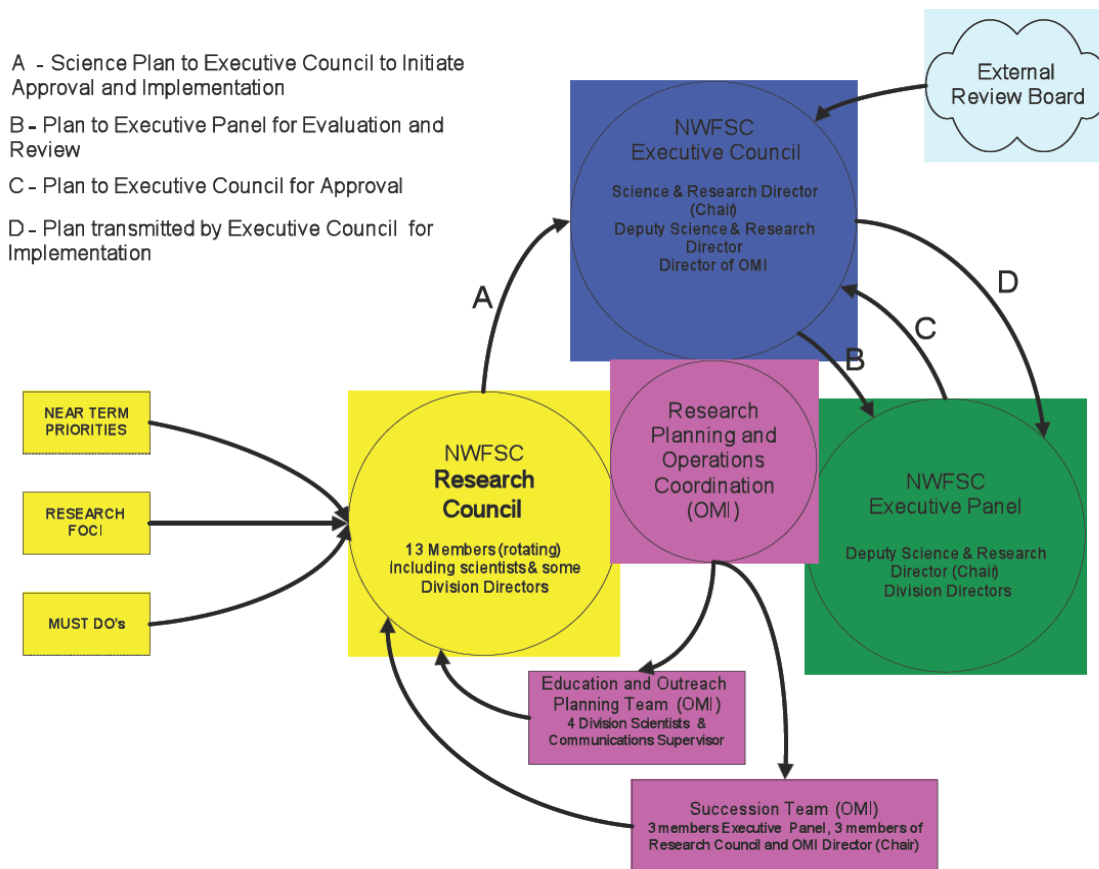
A - Science Plan to Executive Council to Initiate Approval and Implementation

B - Plan to Executive Panel for Evaluation and Review

C - Plan to Executive Council for Approval

D - Plan transmitted by Executive Council for Implementation

External Review Board

NWFSC Executive Council

Science & Research Director (Chair)
Deputy Science & Research Director
Director of OMI

A

B

C

D

NEAR TERM PRIORITIES

RESEARCH FOCI

MUST DO's

NWFSC Research Council

13 Members (rotating) including scientists & some Division Directors

Research Planning and Operations Coordination (OMI)

NWFSC Executive Panel

Deputy Science & Research Director (Chair)
Division Directors

Education and Outreach Planning Team (OMI)
4 Division Scientists & Communications Supervisor

Succession Team (OMI)
3 members Executive Panel, 3 members of Research Council and OMI Director (Chair)